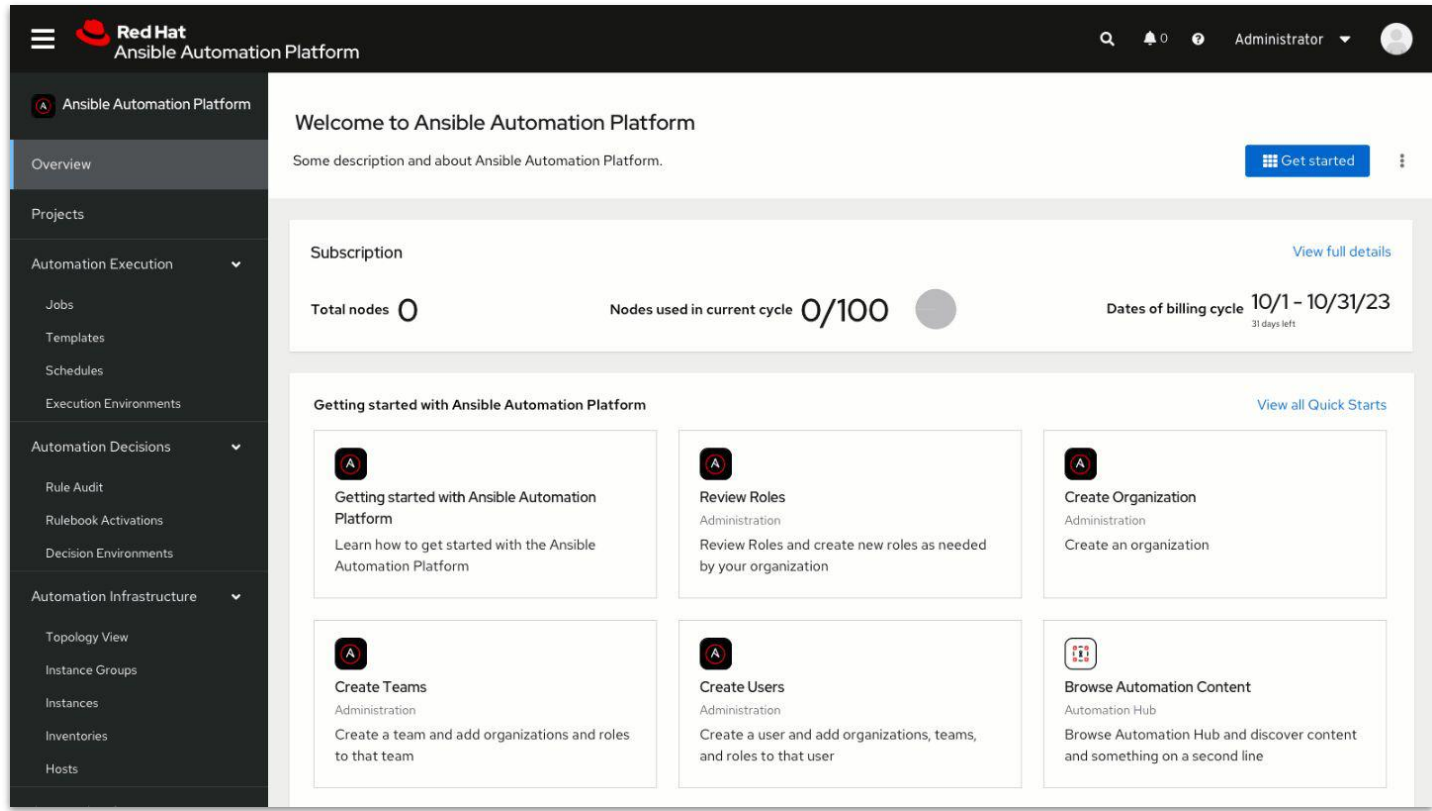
Red Hat
Ansible Automation Platform

0 Administrator

Ansible Automation Platform

Overview

Projects

Automation Execution

Jobs

Templates

Schedules

Execution Environments

Automation Decisions

Rule Audit

Rulebook Activations

Decision Environments

Automation Infrastructure

Topology View

Instance Groups

Instances

Inventories

Hosts

Welcome to Ansible Automation Platform

Some description and about Ansible Automation Platform.

Get started

Subscription

View full details

Total nodes 0

Nodes used in current cycle 0/100

Dates of billing cycle 10/1 - 10/31/23
31 days left

Getting started with Ansible Automation Platform

View all Quick Starts

Getting started with Ansible Automation Platform
Learn how to get started with the Ansible Automation Platform

Review Roles
Administration
Review Roles and create new roles as needed by your organization

Create Organization
Administration
Create an organization

Create Teams
Administration
Create a team and add organizations and roles to that team

Create Users
Administration
Create a user and add organizations, teams, and roles to that user

Browse Automation Content
Automation Hub
Browse Automation Hub and discover content and something on a second line